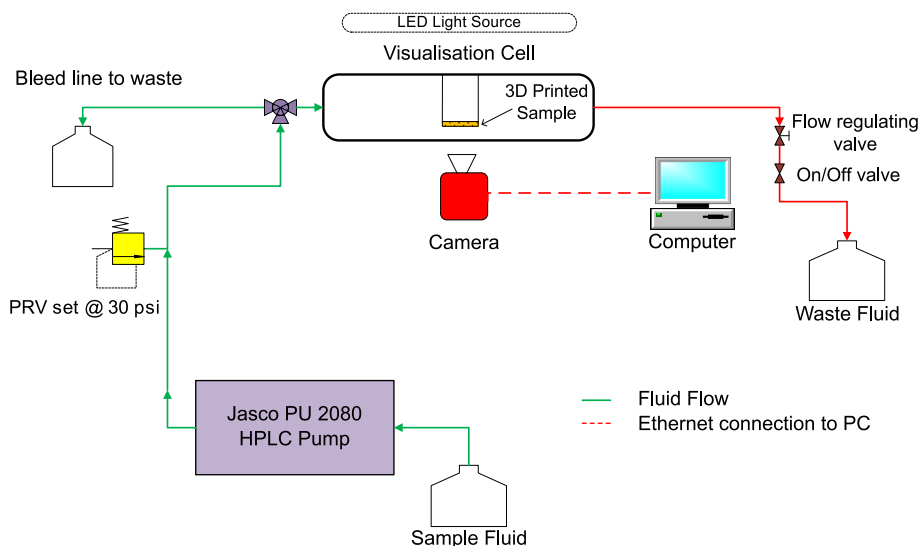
LED Light Source

Visualisation Cell

Bleed line to waste

3D Printed Sample

Flow regulating valve

On/Off valve

Camera

Computer

Waste Fluid

PRV set @ 30 psi

Jasco PU 2080 HPLC Pump

Fluid Flow

Ethernet connection to PC

Sample Fluid